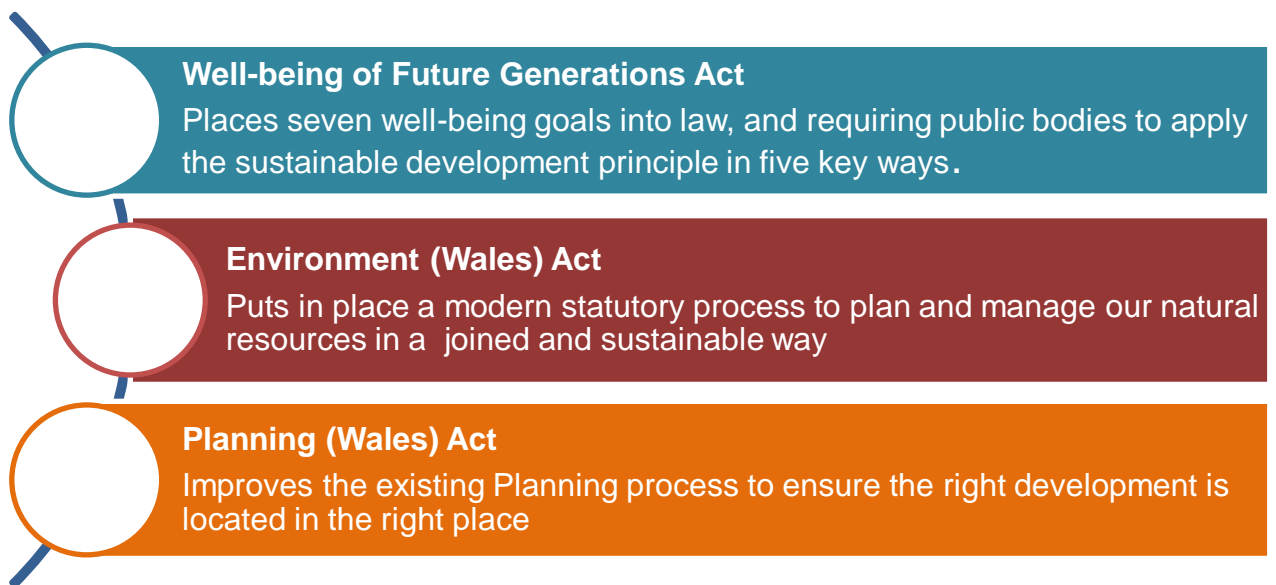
Well-being of Future Generations Act
Places seven well-being goals into law, and requiring public bodies to apply the sustainable development principle in five key ways.

Environment (Wales) Act
Puts in place a modern statutory process to plan and manage our natural resources in a  joined and sustainable way

Planning (Wales) Act
Improves the existing Planning process to ensure the right development is located in the right place